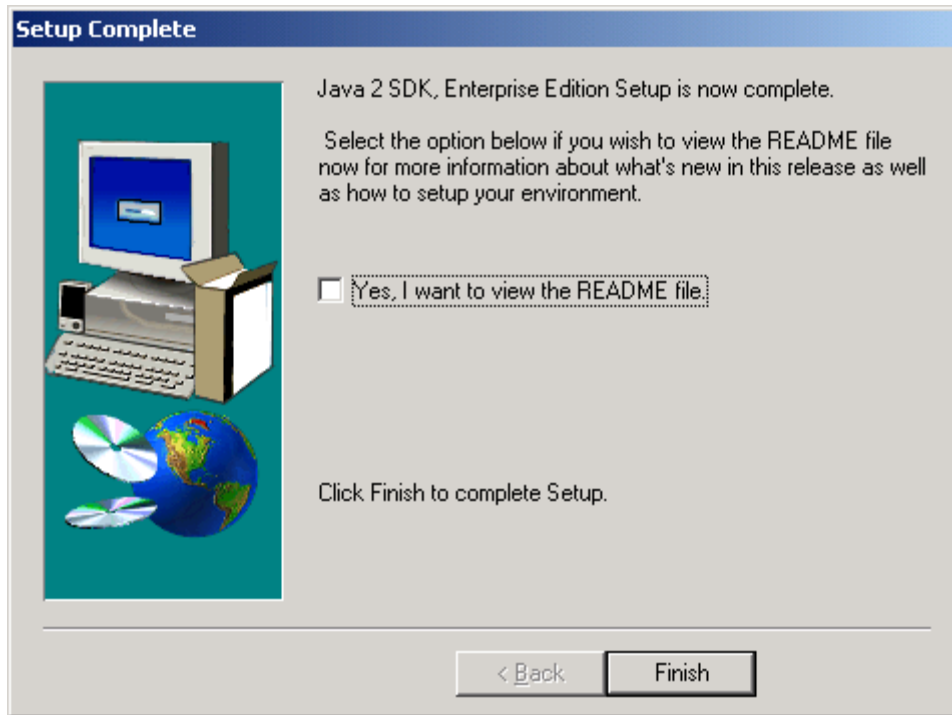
Setup Complete

Java 2 SDK, Enterprise Edition Setup is now complete.

Select the option below if you wish to view the README file now for more information about what's new in this release as well as how to setup your environment.

Yes, I want to view the README file.

Click Finish to complete Setup.

< Back

Finish